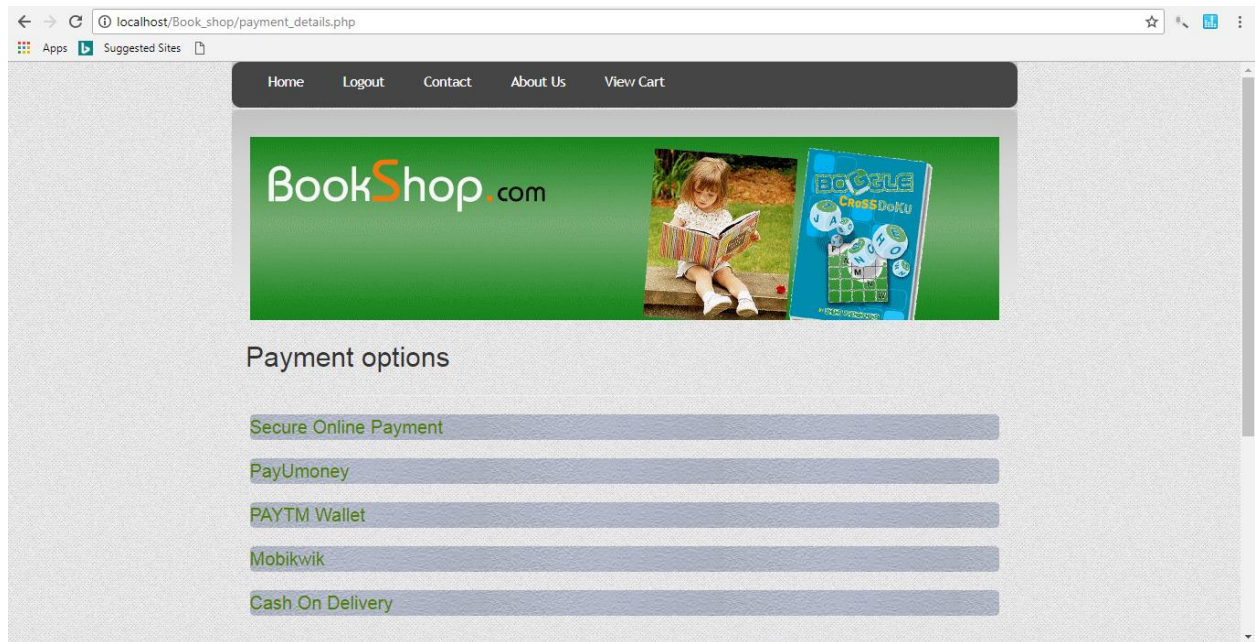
localhost/Book_shop/payment_details.php

Apps Suggested Sites

Home Logout Contact About Us View Cart

BookShop.com

BOGGLE CROSSDOKU

Payment options

Secure Online Payment

PayUmoney

PAYTM Wallet

Mobikwik

Cash On Delivery